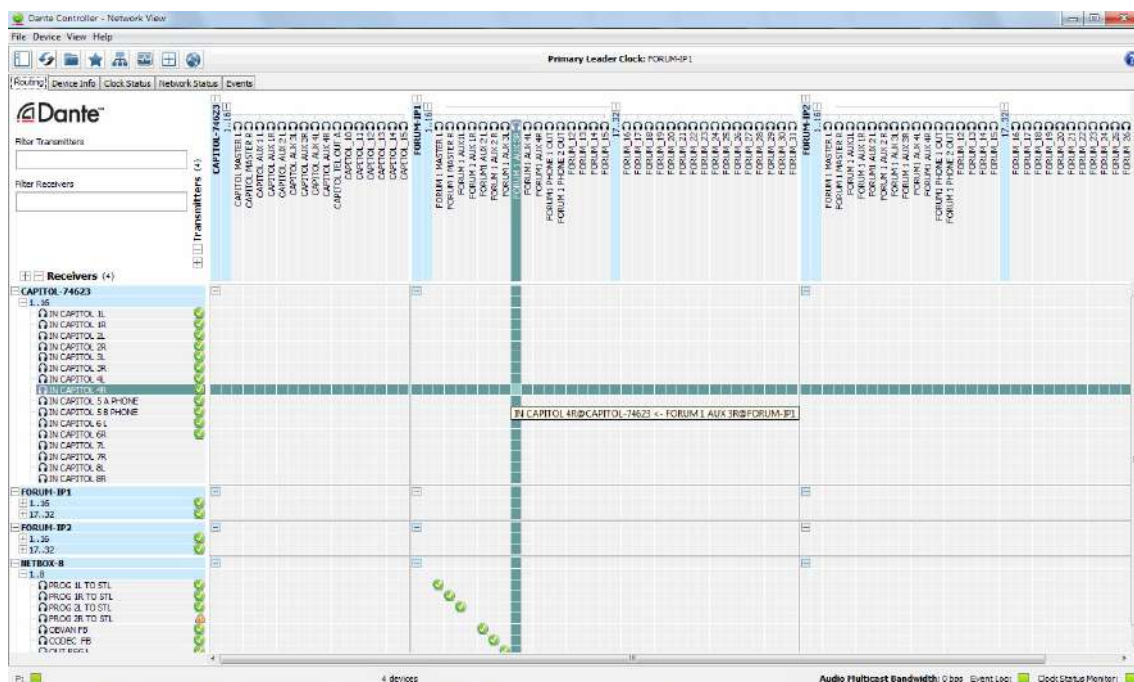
Dante Controller - Network View

File Device View Help

Primary Leader Clock: FORUM-IP1

Routing Device Info Clock Status Network Status Events

Dante

Filter Transmitters

Filter Receivers

Transmitters (4)

Receivers (4)

CAPITOL-74623
1..16
CAPITOL MASTER L
CAPITOL MASTER R
CAPITOL AUX 1 L
CAPITOL AUX 1 R
CAPITOL AUX 2 L
CAPITOL AUX 2 R
CAPITOL AUX 3 L
CAPITOL AUX 3 R
CAPITOL AUX 4 L
CAPITOL AUX 4 R
CAPITOL TEL OUT A
CAPITOL 12
CAPITOL 13
CAPITOL 14
CAPITOL 15
CAPITOL 16

FORUM-IP1
1..16
FORUM 1 MASTER L
FORUM 1 MASTER R
FORUM 1 AUX 1 L
FORUM 1 AUX 1 R
FORUM 1 AUX 2 L
FORUM 1 AUX 2 R
FORUM 1 AUX 3L
FORUM 1 AUX 3R
FORUM 1 AUX 4L
FORUM 1 AUX 4R
FORUM 1 PHONE 1 OUT
FORUM 1 PHONE 2 OUT
FORUM 13
FORUM 14
FORUM 15
FORUM 16
17..32
FORUM 17
FORUM 18
FORUM 19
FORUM 20
FORUM 21
FORUM 22
FORUM 23
FORUM 24
FORUM 25
FORUM 26
FORUM 27
FORUM 28
FORUM 29
FORUM 30
FORUM 31
FORUM 32

FORUM-IP2
1..16
FORUM 1 MASTER L
FORUM 1 MASTER R
FORUM 1 AUX 1 L
FORUM 1 AUX 1 R
FORUM 1 AUX 2 L
FORUM 1 AUX 2 R
FORUM 1 AUX 3L
FORUM 1 AUX 3R
FORUM 1 AUX 4L
FORUM 1 AUX 4R
FORUM 1 PHONE 1 OUT
FORUM 1 PHONE 2 OUT
FORUM 13
FORUM 14
FORUM 15
FORUM 16
17..32
FORUM 16
FORUM 17
FORUM 18
FORUM 19
FORUM 20
FORUM 21
FORUM 22
FORUM 23
FORUM 24
FORUM 25
FORUM 26

CAPITOL-74623
1..16
IN CAPITOL 1L
IN CAPITOL 1R
IN CAPITOL 2L
IN CAPITOL 2R
IN CAPITOL 3L
IN CAPITOL 3R
IN CAPITOL 4L
IN CAPITOL 4R
IN CAPITOL 5 A PHONE
IN CAPITOL 5 B PHONE
IN CAPITOL 6 L
IN CAPITOL 6R
IN CAPITOL 7L
IN CAPITOL 7R
IN CAPITOL 8L
IN CAPITOL 8R

IN CAPITOL 4R@CAPITOL-74623 <- FORUM 1 AUX 3R@FORUM-IP1

FORUM-IP1
1..16
17..32
FORUM-IP2
1..16
17..32
NETBOX-8
1..8
PROG 1L TO STL
PROG 1R TO STL
PROG 2L TO STL
PROG 2R TO STL
CBVAN FB
CODEC FB
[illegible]

P1

4 devices

Audio Multicast Bandwidth: 0 bps Event Log: Clock Status Monitor: